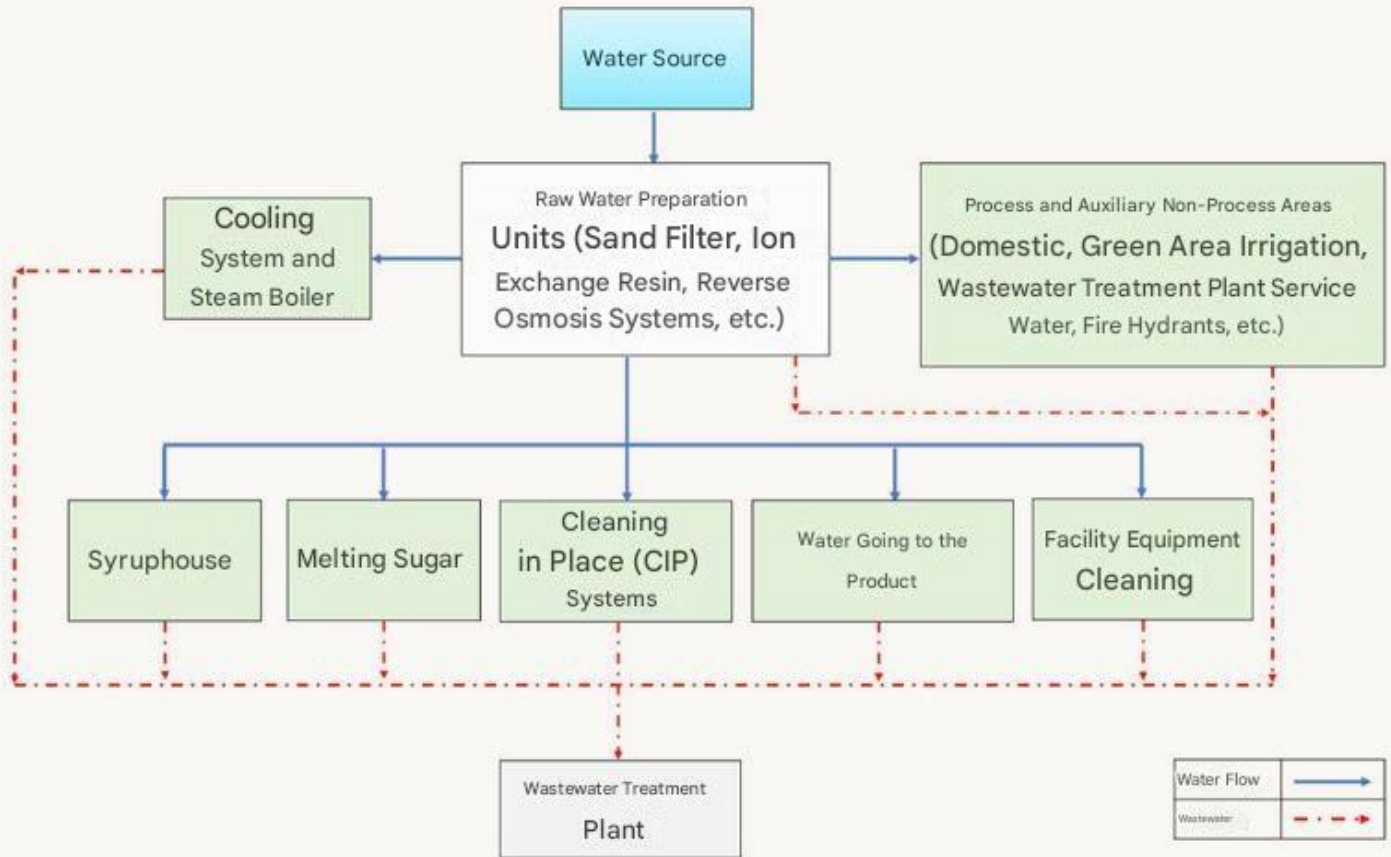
Water Source

Raw Water Preparation Units (Sand Filter, Ion Exchange Resin, Reverse Osmosis Systems, etc.)

Cooling System and Steam Boiler

Process and Auxiliary Non-Process Areas (Domestic, Green Area Irrigation, Wastewater Treatment Plant Service Water, Fire Hydrants, etc.)

Syruphouse

Melting Sugar

Cleaning in Place (CIP) Systems

Water Going to the Product

Facility Equipment Cleaning

Wastewater Treatment Plant

Water Flow

Wastewater